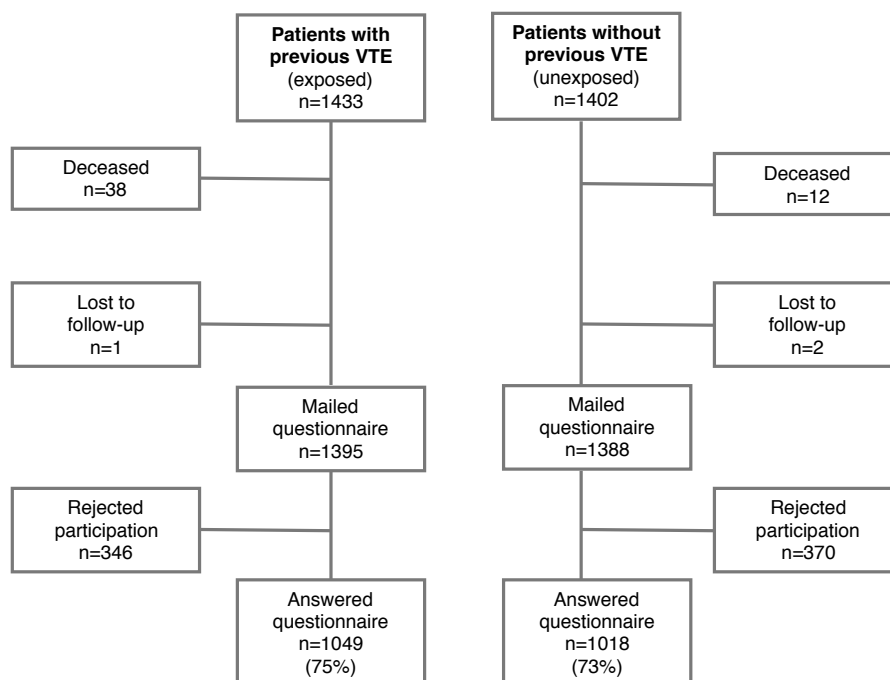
**Patients with previous VTE**
(exposed)
n=1433

Deceased
n=38

Lost to follow-up
n=1

Mailed questionnaire
n=1395

Rejected participation
n=346

Answered questionnaire
n=1049
(75%)

**Patients without previous VTE**
(unexposed)
n=1402

Deceased
n=12

Lost to follow-up
n=2

Mailed questionnaire
n=1388

Rejected participation
n=370

Answered questionnaire
n=1018
(73%)